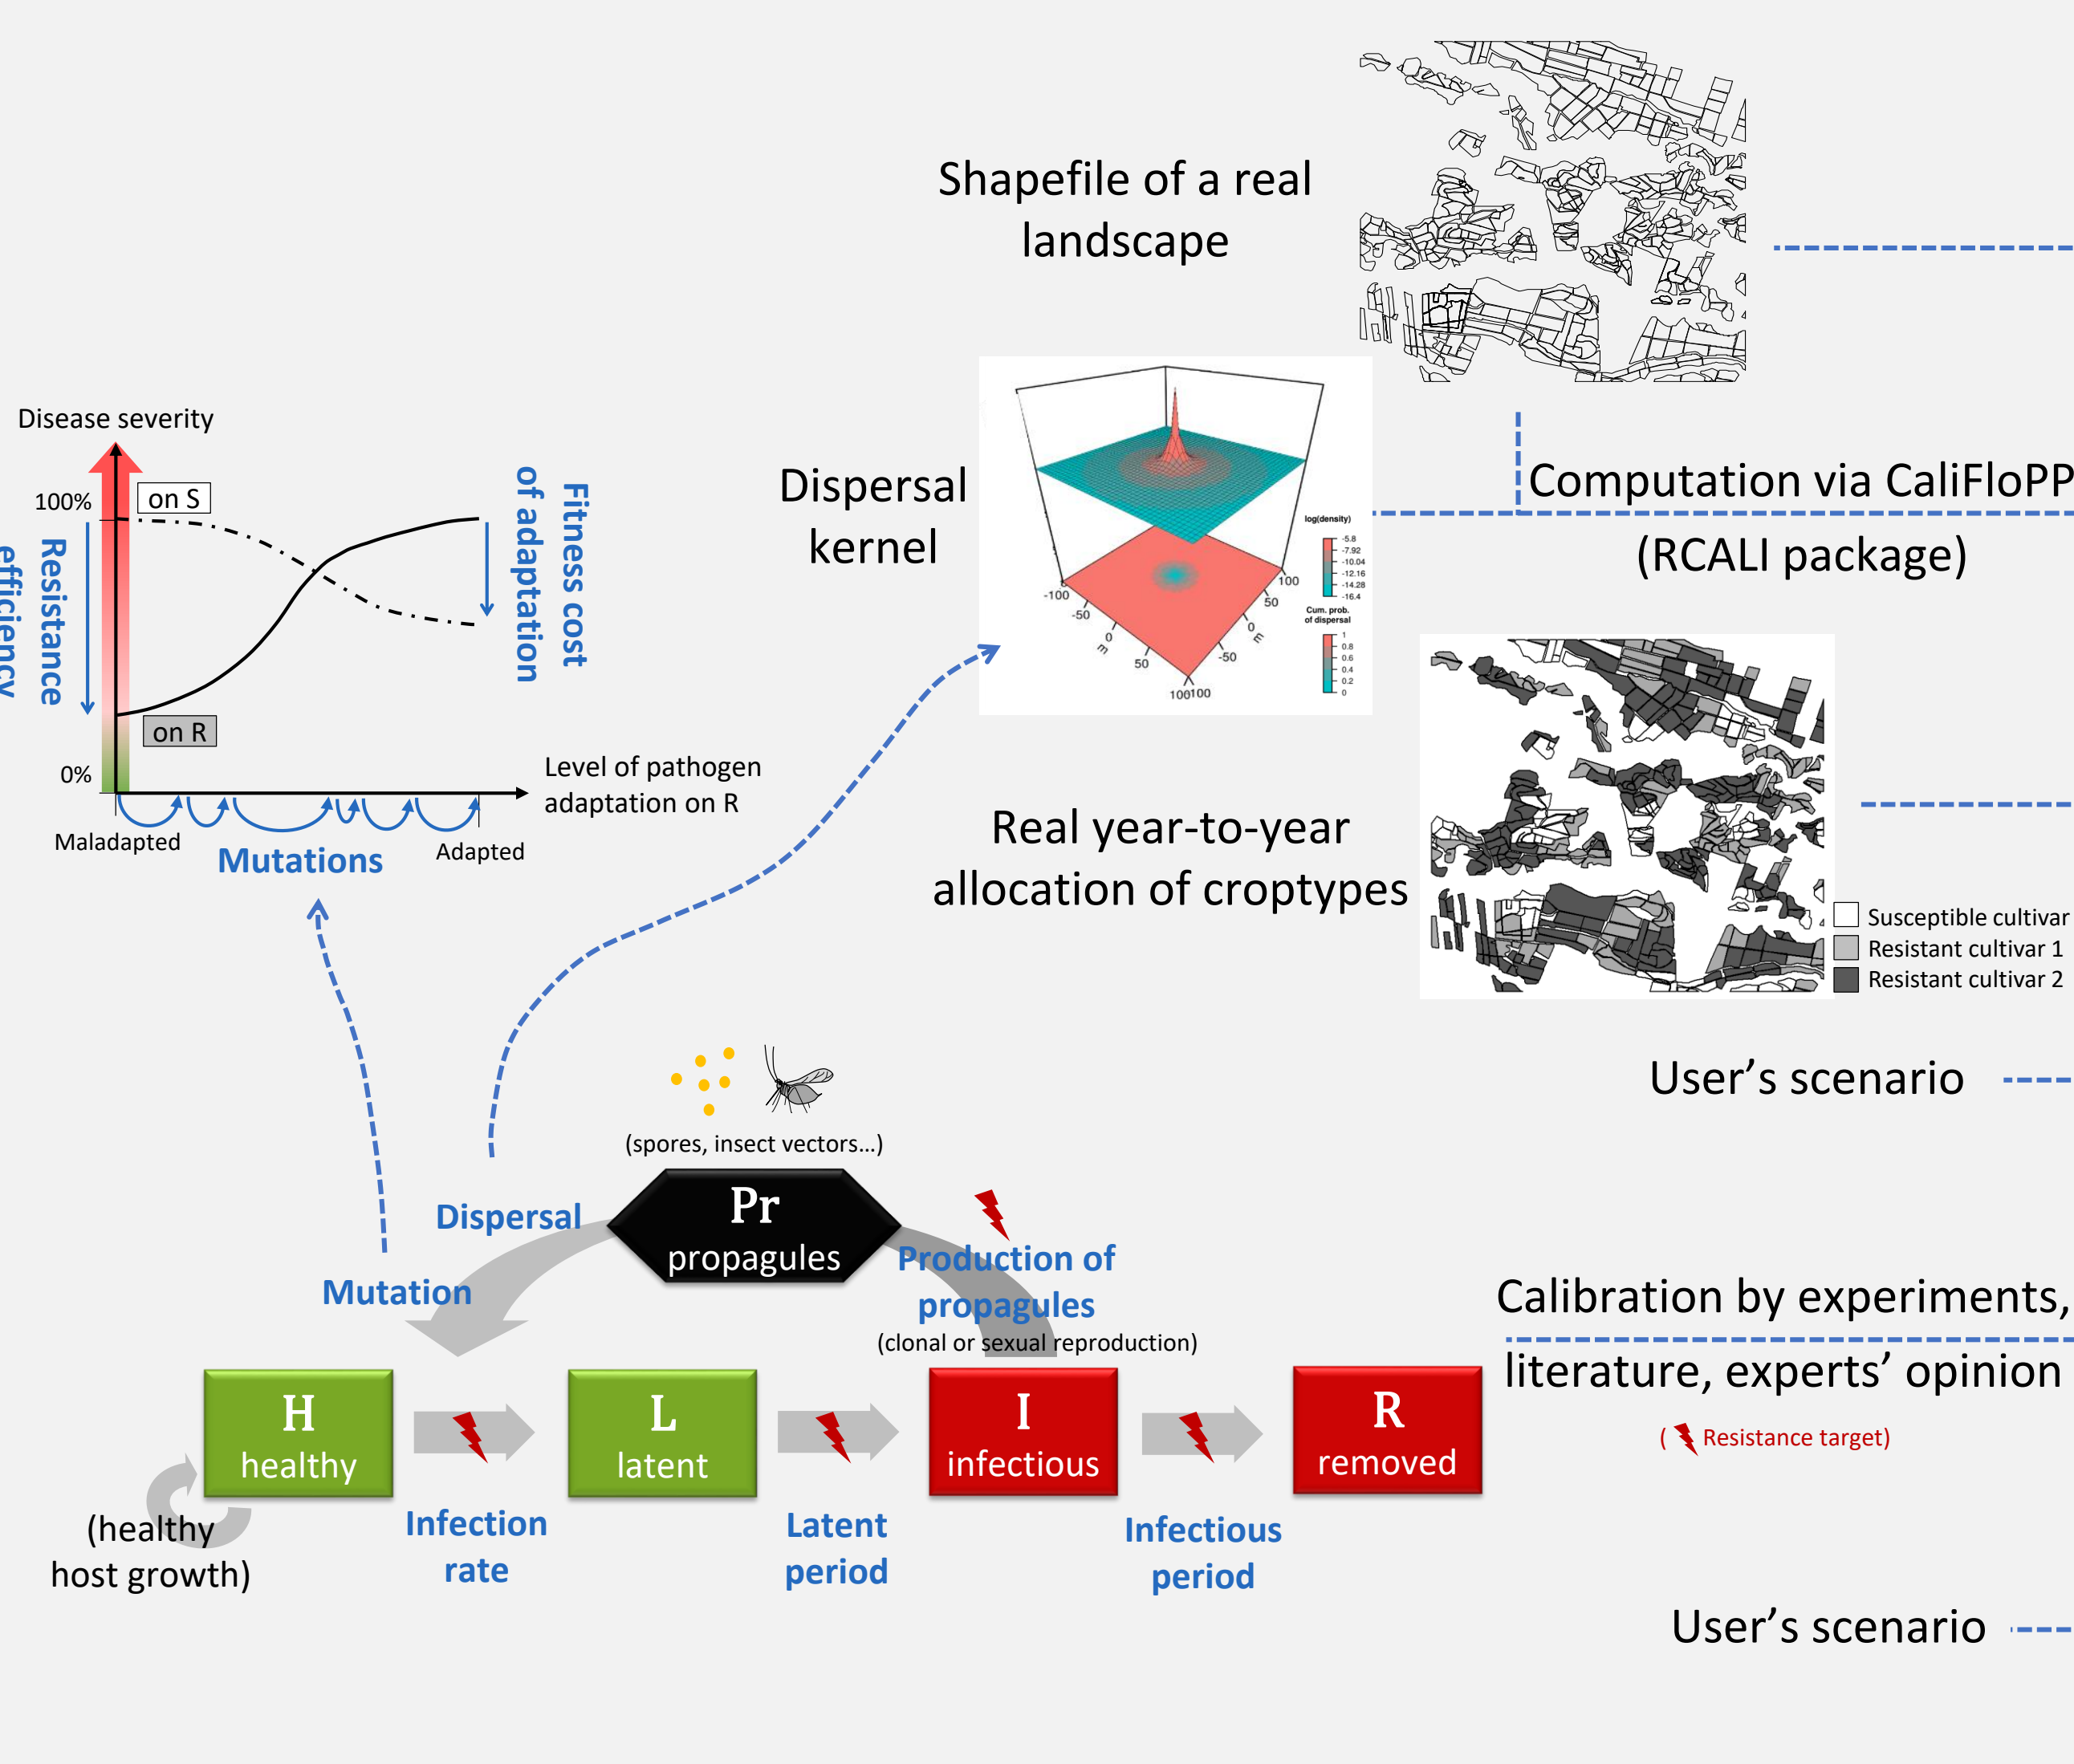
Shapefile of a real landscape

Disease severity

100%

on S

Resistance efficiency

Fitness cost of adaptation

on R

0%

Level of pathogen adaptation on R

Maladapted

Mutations

Adapted

Dispersal kernel

log(density)
-5.8
-7.92
-10.04
-12.16
-14.28
-16.4
Cum. prob. of dispersal
1
0.8
0.6
0.4
0.2
0

-100
-50
0
m
50
100
100
50
0
m
-50
100

Computation via CaliFloPP (RCALI package)

Real year-to-year allocation of croptypes

Susceptible cultivar
Resistant cultivar 1
Resistant cultivar 2

User's scenario

(spores, insect vectors...)

Dispersal

Pr
propagules

Production of propagules
(clonal or sexual reproduction)

Mutation

Calibration by experiments, literature, experts' opinion

( Resistance target)

H
healthy

L
latent

I
infectious

R
removed

(healthy host growth)

Infection rate

Latent period

Infectious period

User's scenario